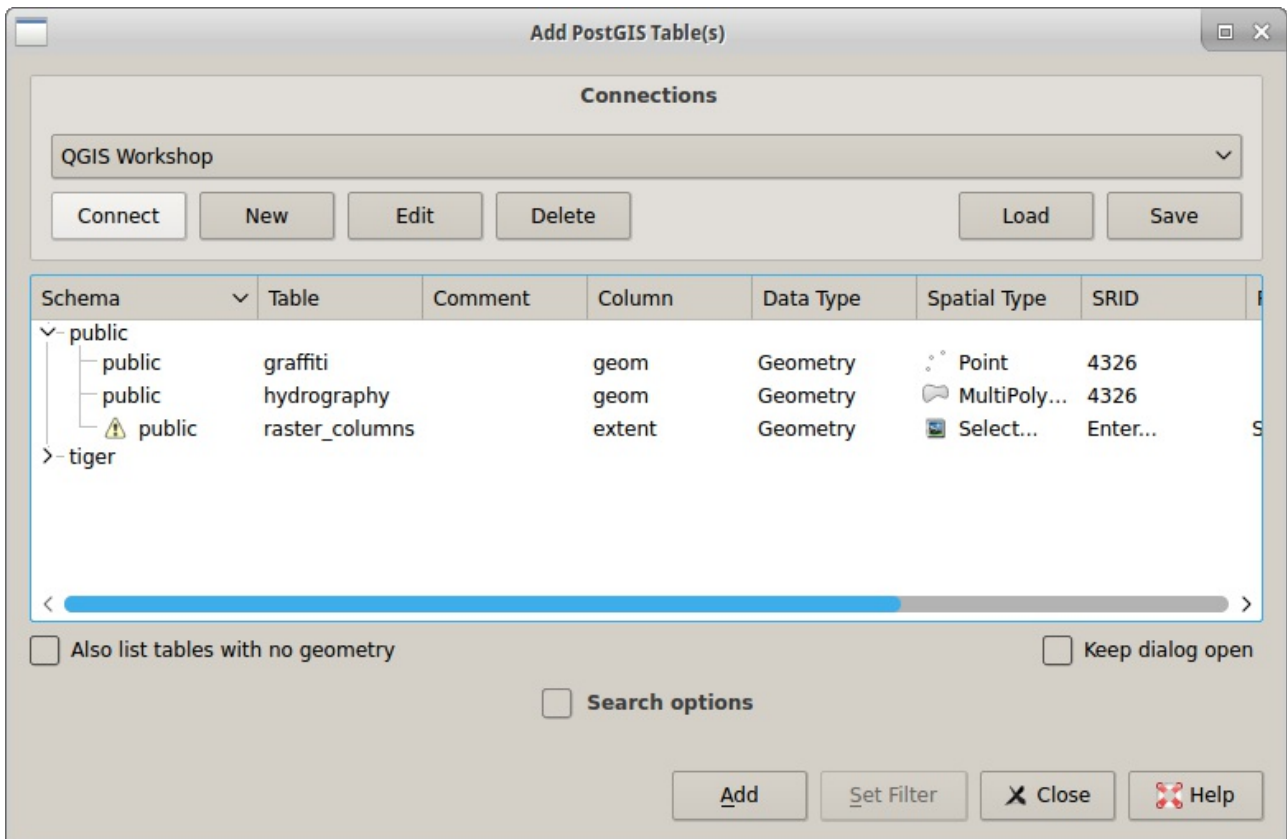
Add PostGIS Table(s)

Connections

QGIS Workshop

Connect New Edit Delete Load Save

| Schema | Table | Comment | Column | Data Type | Spatial Type | SRID |
|---|---|---|---|---|---|---|
| public | | | | | | |
| public | graffiti | | geom | Geometry | Point | 4326 |
| public | hydrography | | geom | Geometry | MultiPoly... | 4326 |
| public | raster_columns | | extent | Geometry | Select... | Enter... |
| tiger | | | | | | |

Also list tables with no geometry

Keep dialog open

Search options

Add Set Filter Close Help